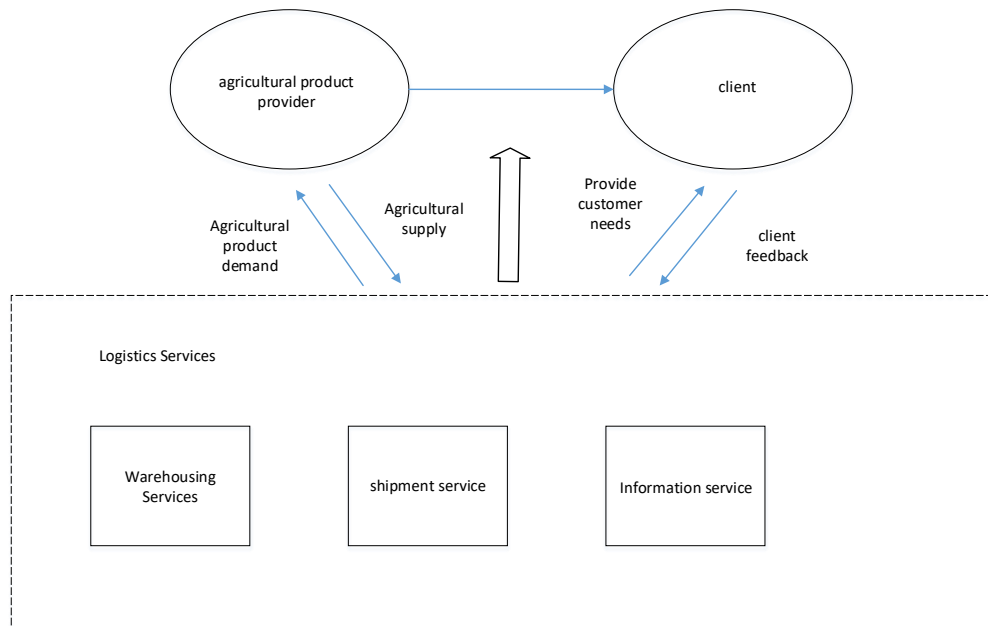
agricultural product provider

client

Agricultural product demand

Agricultural supply

Provide customer needs

client feedback

Logistics Services

Warehousing Services

shipment service

Information service